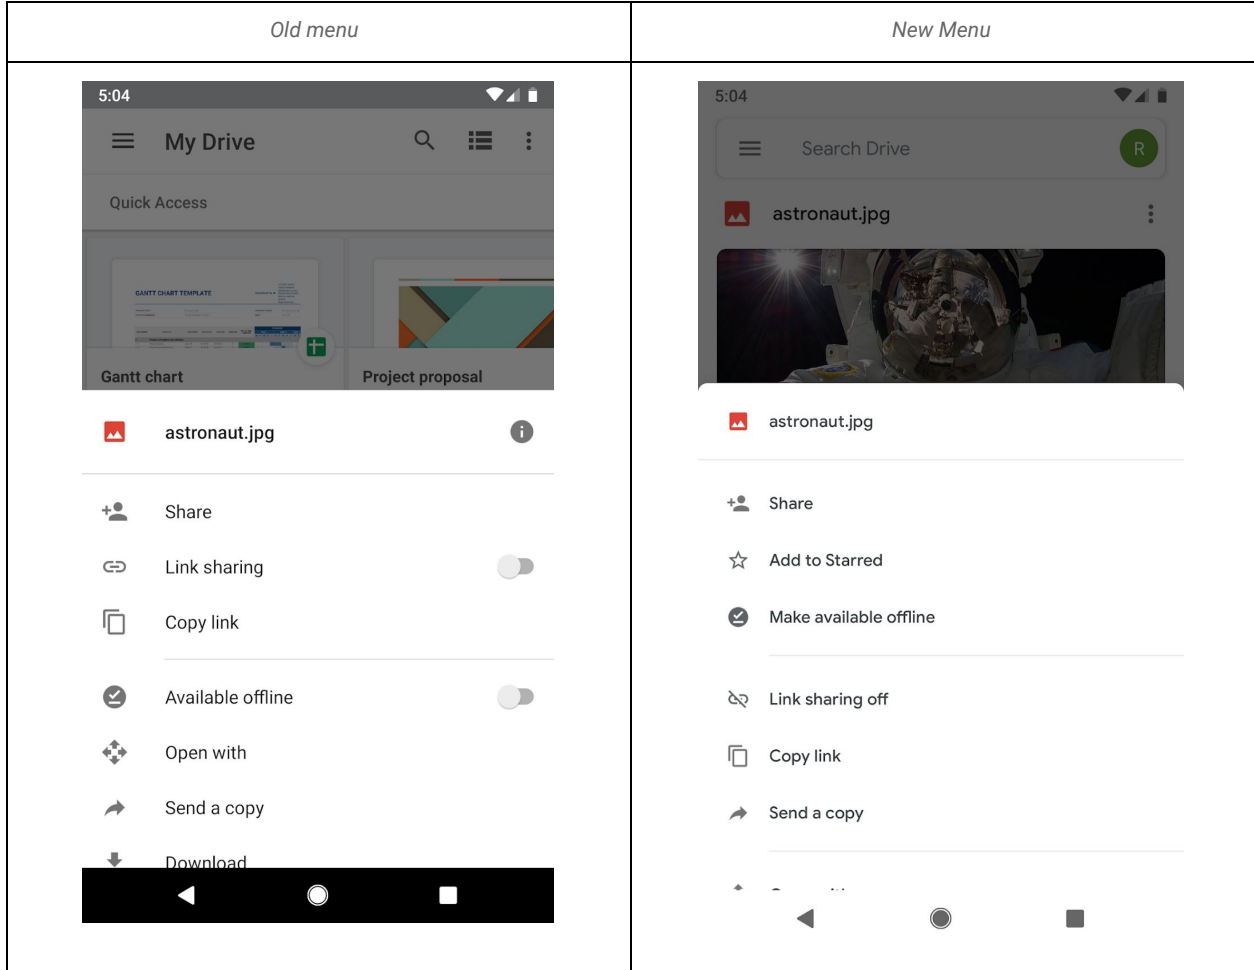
| Old menu | New Menu |
|---|---|
| 5:04<br>My Drive<br>Quick Access<br>GANTT CHART TEMPLATE<br>Gantt chart<br>Project proposal<br>astronaut.jpg<br>Share<br>Link sharing<br>Copy link<br>Available offline<br>Open with<br>Send a copy<br>Download | 5:04<br>Search Drive<br>R<br>astronaut.jpg<br>astronaut.jpg<br>Share<br>Add to Starred<br>Make available offline<br>Link sharing off<br>Copy link<br>Send a copy<br>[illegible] |